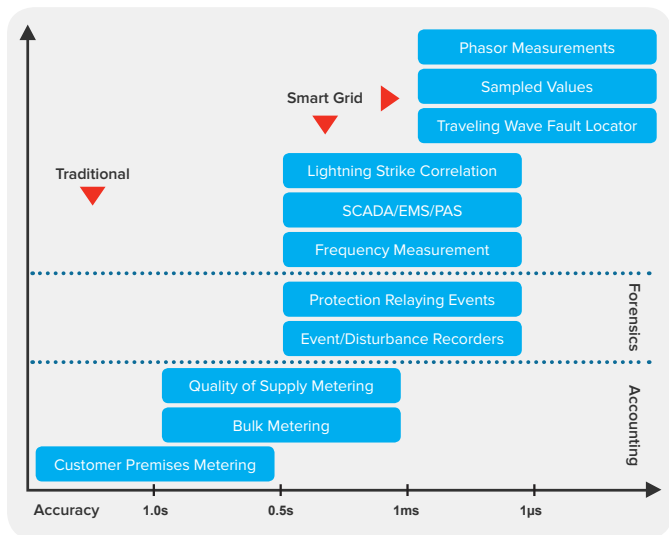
Phasor Measurements

Sampled Values

Traveling Wave Fault Locator

Smart Grid

Traditional

Lightning Strike Correlation

SCADA/EMS/PAS

Frequency Measurement

Protection Relaying Events

Event/Disturbance Recorders

Forensics

Quality of Supply Metering

Bulk Metering

Customer Premises Metering

Accounting

Accuracy 1.0s 0.5s 1ms 1µs